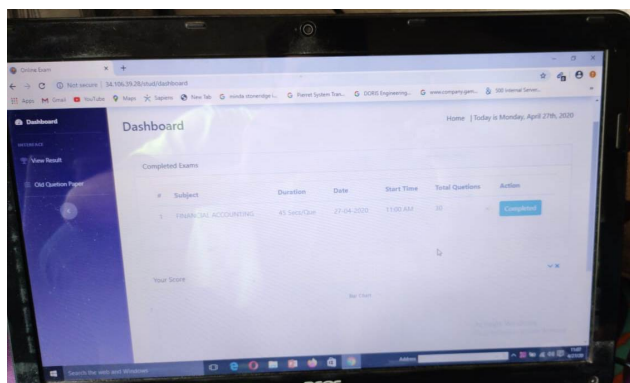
Online Exam

Not secure | 34.106.39.29/stud/dashboard

Apps Gmail YouTube Maps Sapiens New Tab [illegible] Parcel System Tran... DORIS Engineering... www.company.gen... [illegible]

Dashboard

View Result

Old Question Paper

Dashboard

Home | Today is Monday, April 27th, 2020

Completed Exams

| # | Subject | Duration | Date | Start Time | Total Questions | Action |
|---|---|---|---|---|---|---|
| 1 | FINANCIAL ACCOUNTING | 45 Secs/Que | 27-04-2020 | 11:00 AM | 80 | Completed |

Your Score

No Chart

Search the web and Windows

acer